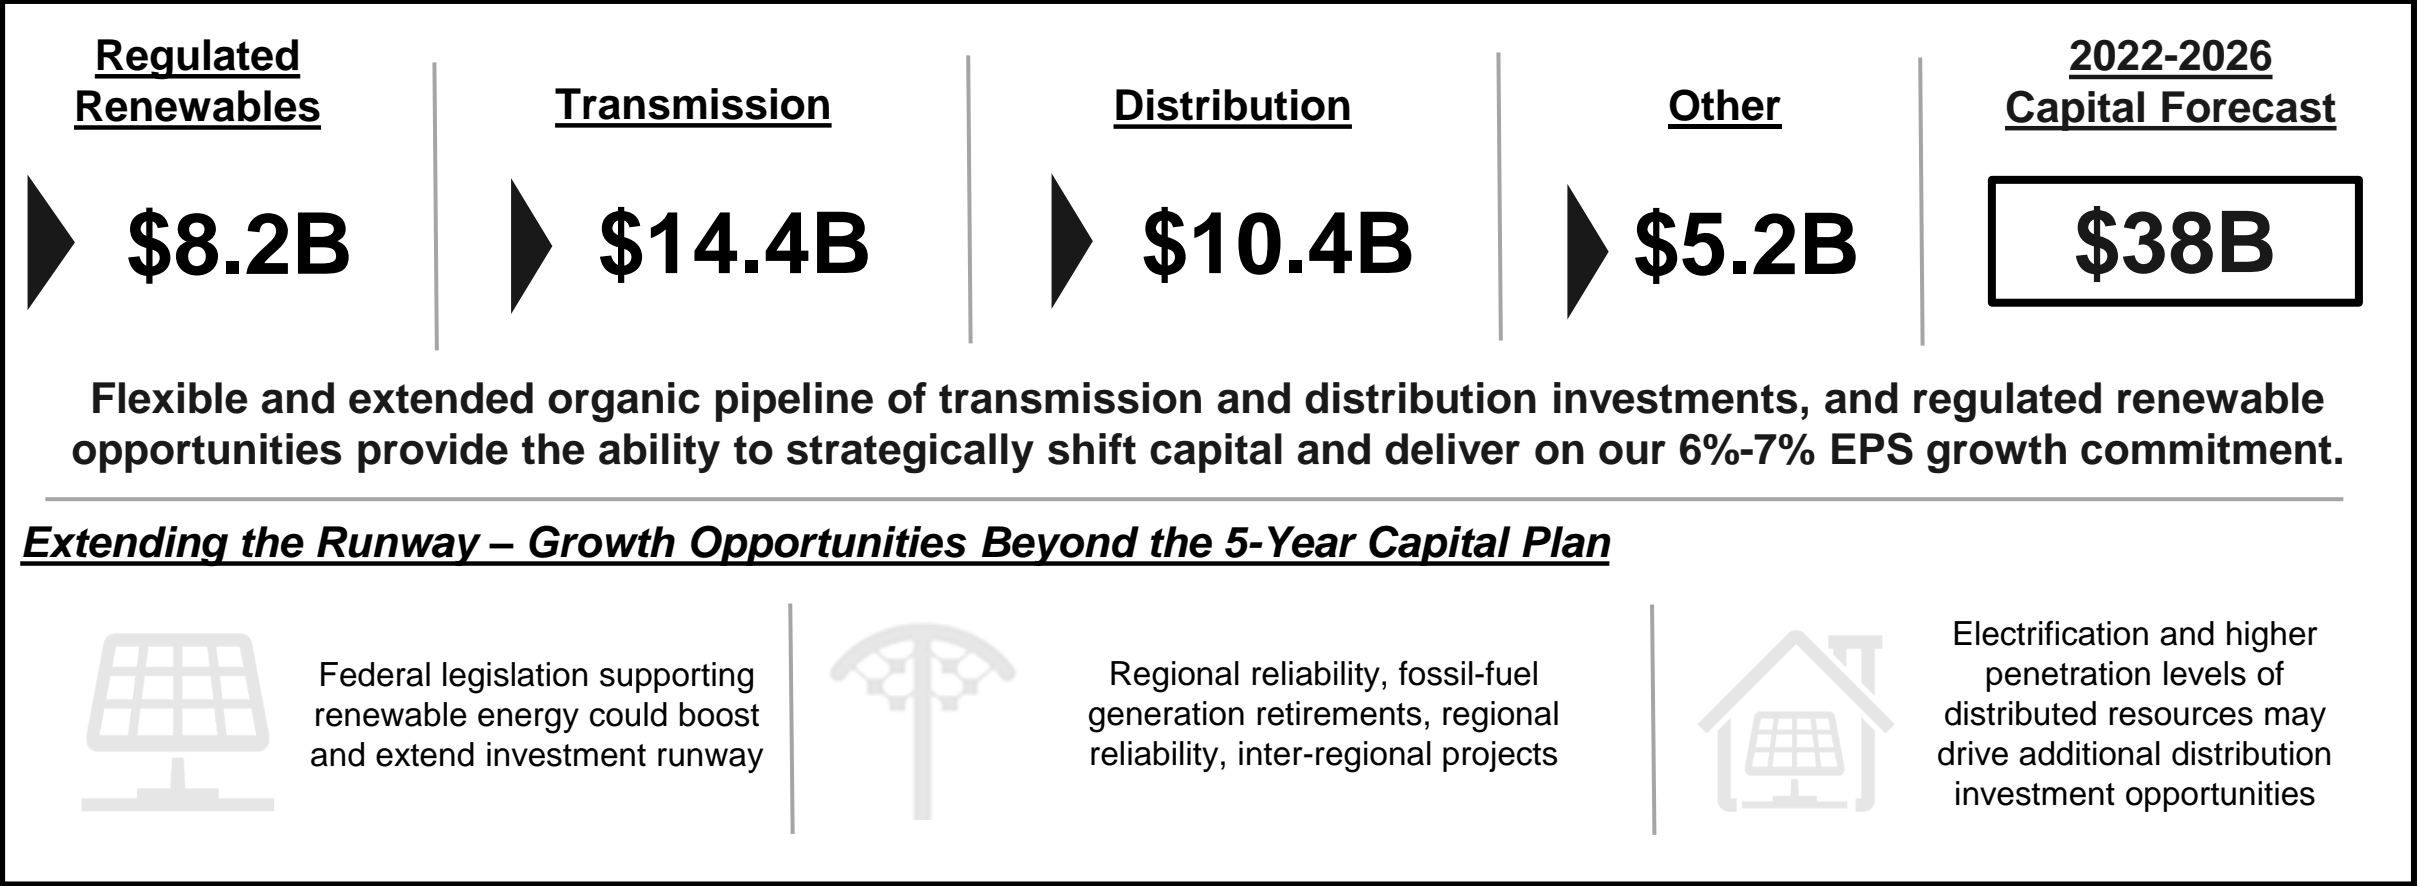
Regulated Renewables

$8.2B

Transmission

$14.4B

Distribution

$10.4B

Other

$5.2B

2022-2026 Capital Forecast

$38B

Flexible and extended organic pipeline of transmission and distribution investments, and regulated renewable opportunities provide the ability to strategically shift capital and deliver on our 6%-7% EPS growth commitment.

Extending the Runway – Growth Opportunities Beyond the 5-Year Capital Plan

Federal legislation supporting renewable energy could boost and extend investment runway

Regional reliability, fossil-fuel generation retirements, regional reliability, inter-regional projects

Electrification and higher penetration levels of distributed resources may drive additional distribution investment opportunities